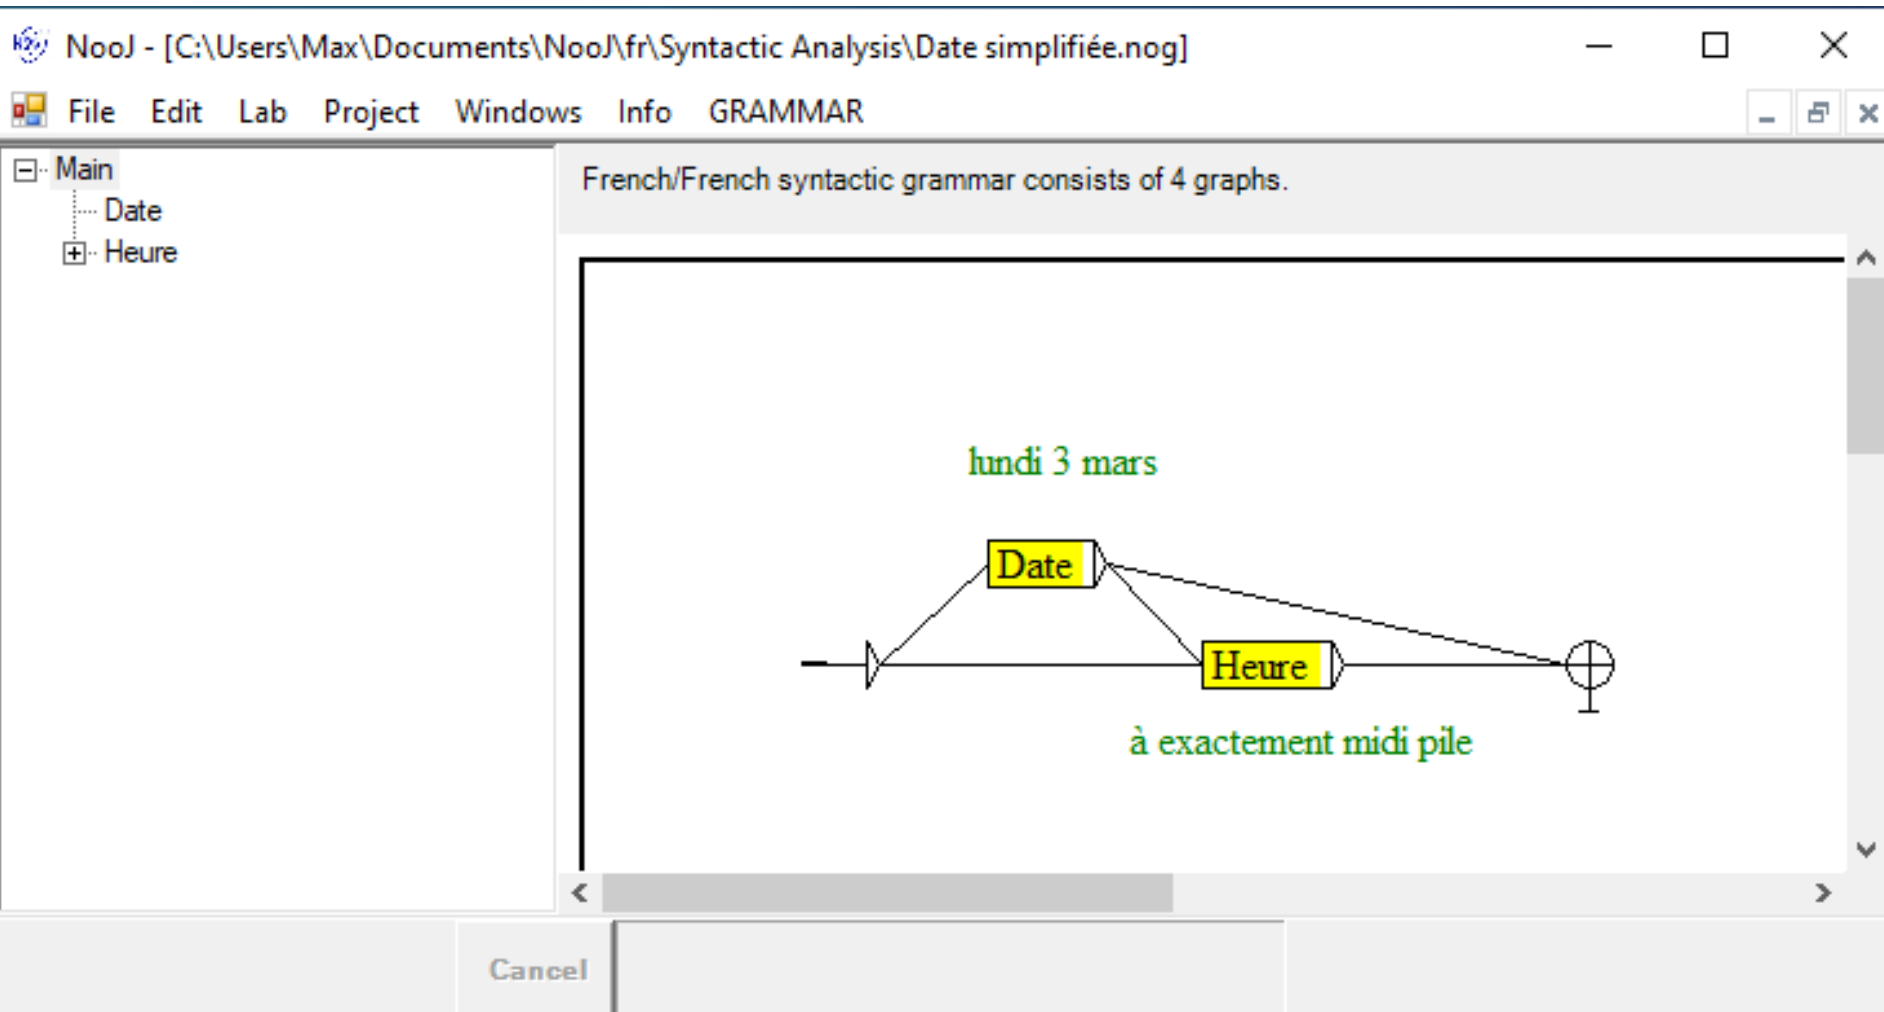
NooJ - [C:\Users\Max\Documents\NooJ\fr\Syntactic Analysis\Date simplifiée.nog]

File Edit Lab Project Windows Info GRAMMAR

Main
Date
Heure

French/French syntactic grammar consists of 4 graphs.

lundi 3 mars

Date

Heure

à exactement midi pile

Cancel